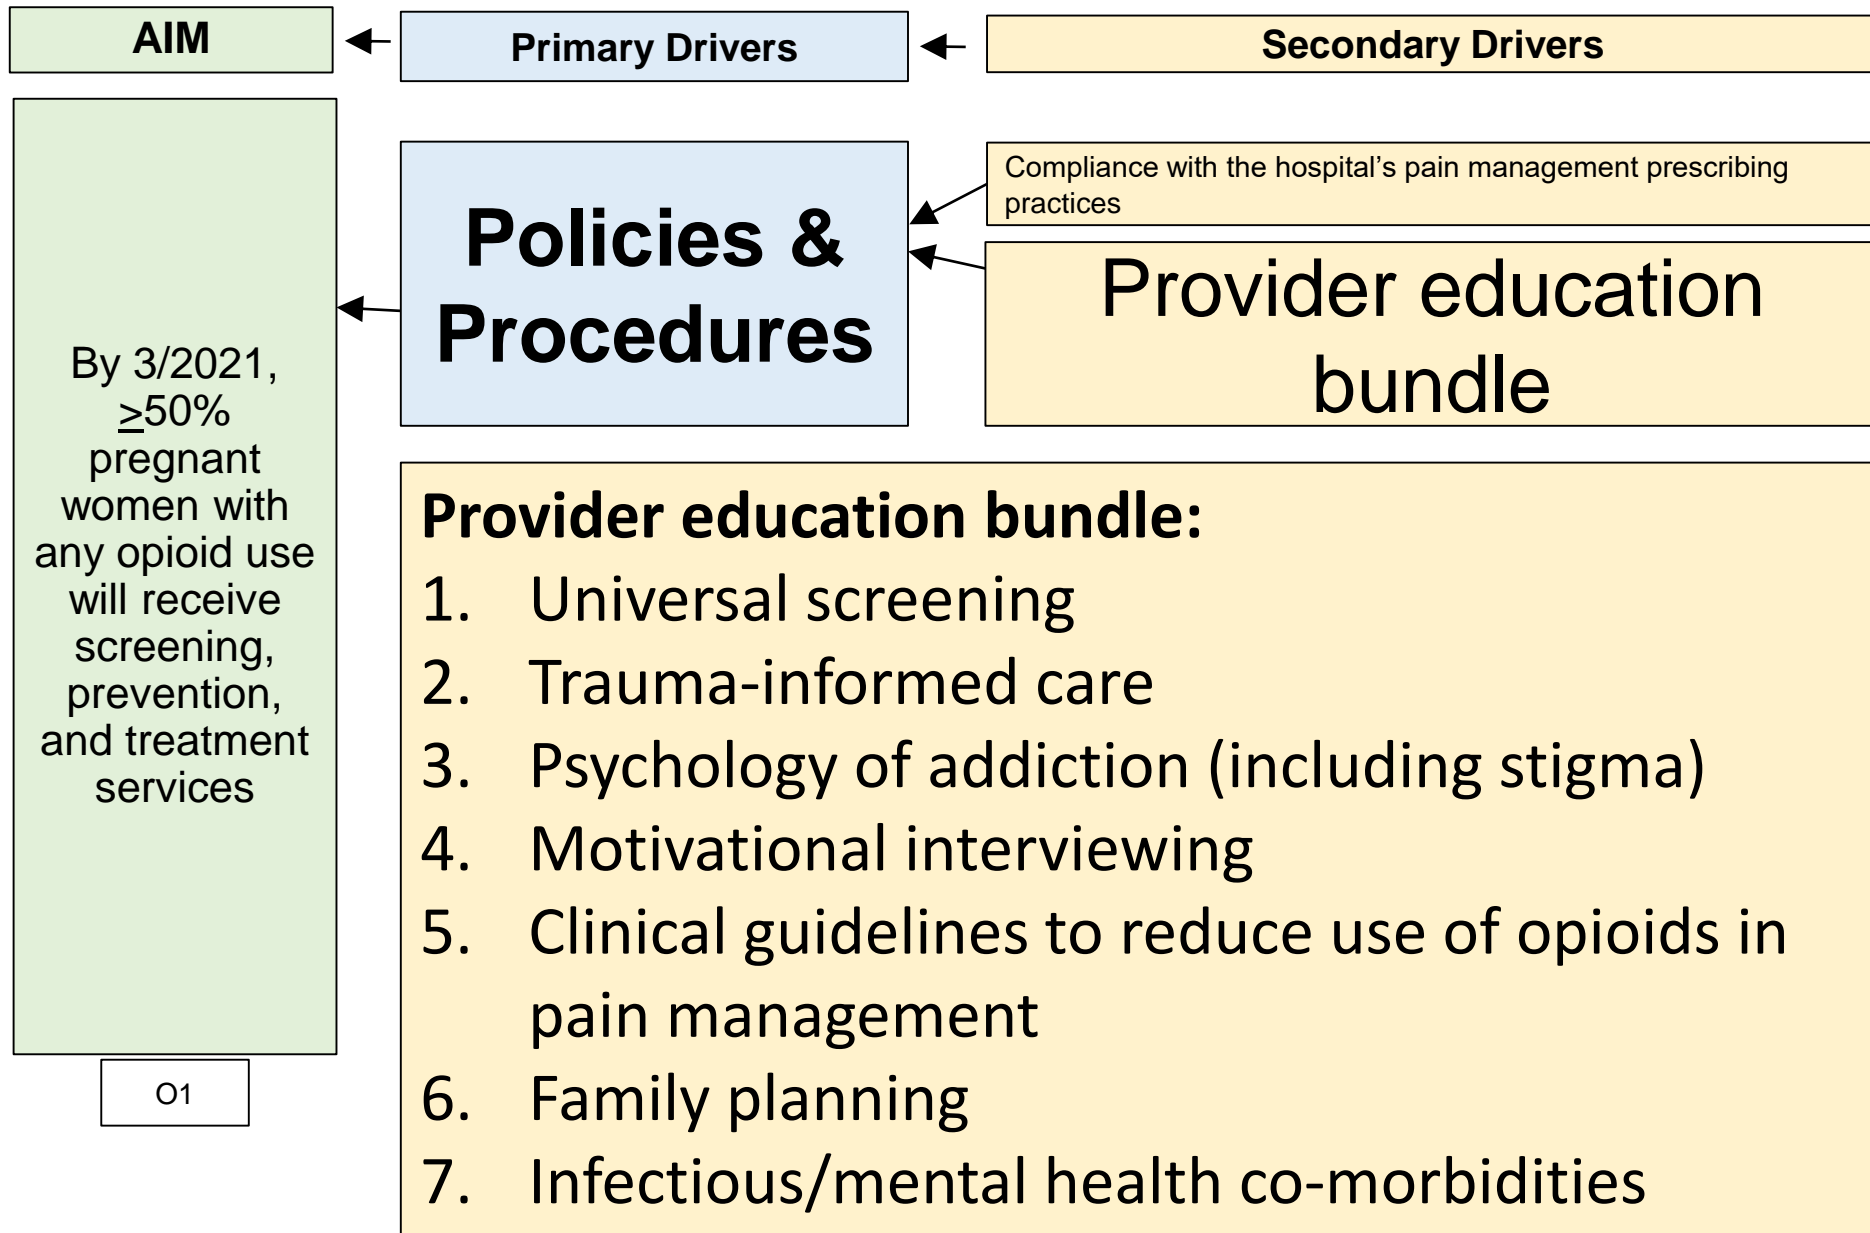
AIM

Primary Drivers

Secondary Drivers

By 3/2021, $\geq$50% pregnant women with any opioid use will receive screening, prevention, and treatment services

O1

Policies & Procedures

Compliance with the hospital's pain management prescribing practices

Provider education bundle

Provider education bundle:
1. Universal screening
2. Trauma-informed care
3. Psychology of addiction (including stigma)
4. Motivational interviewing
5. Clinical guidelines to reduce use of opioids in pain management
6. Family planning
7. Infectious/mental health co-morbidities